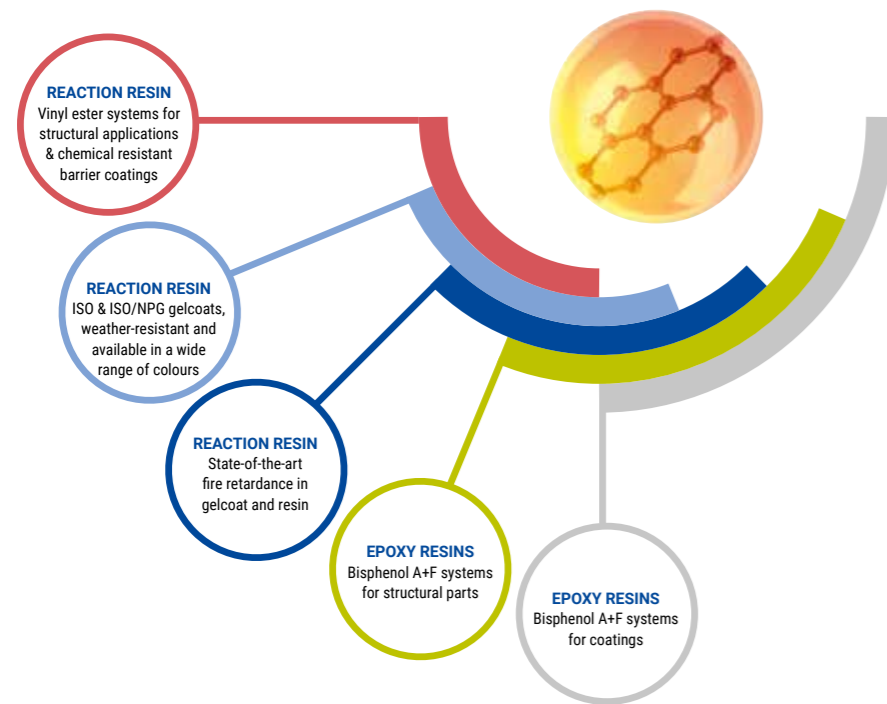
REACTION RESIN
Vinyl ester systems for structural applications & chemical resistant barrier coatings

REACTION RESIN
ISO & ISO/NPG gelcoats, weather-resistant and available in a wide range of colours

REACTION RESIN
State-of-the-art fire retardance in gelcoat and resin

EPOXY RESINS
Bisphenol A+F systems for structural parts

EPOXY RESINS
Bisphenol A+F systems for coatings